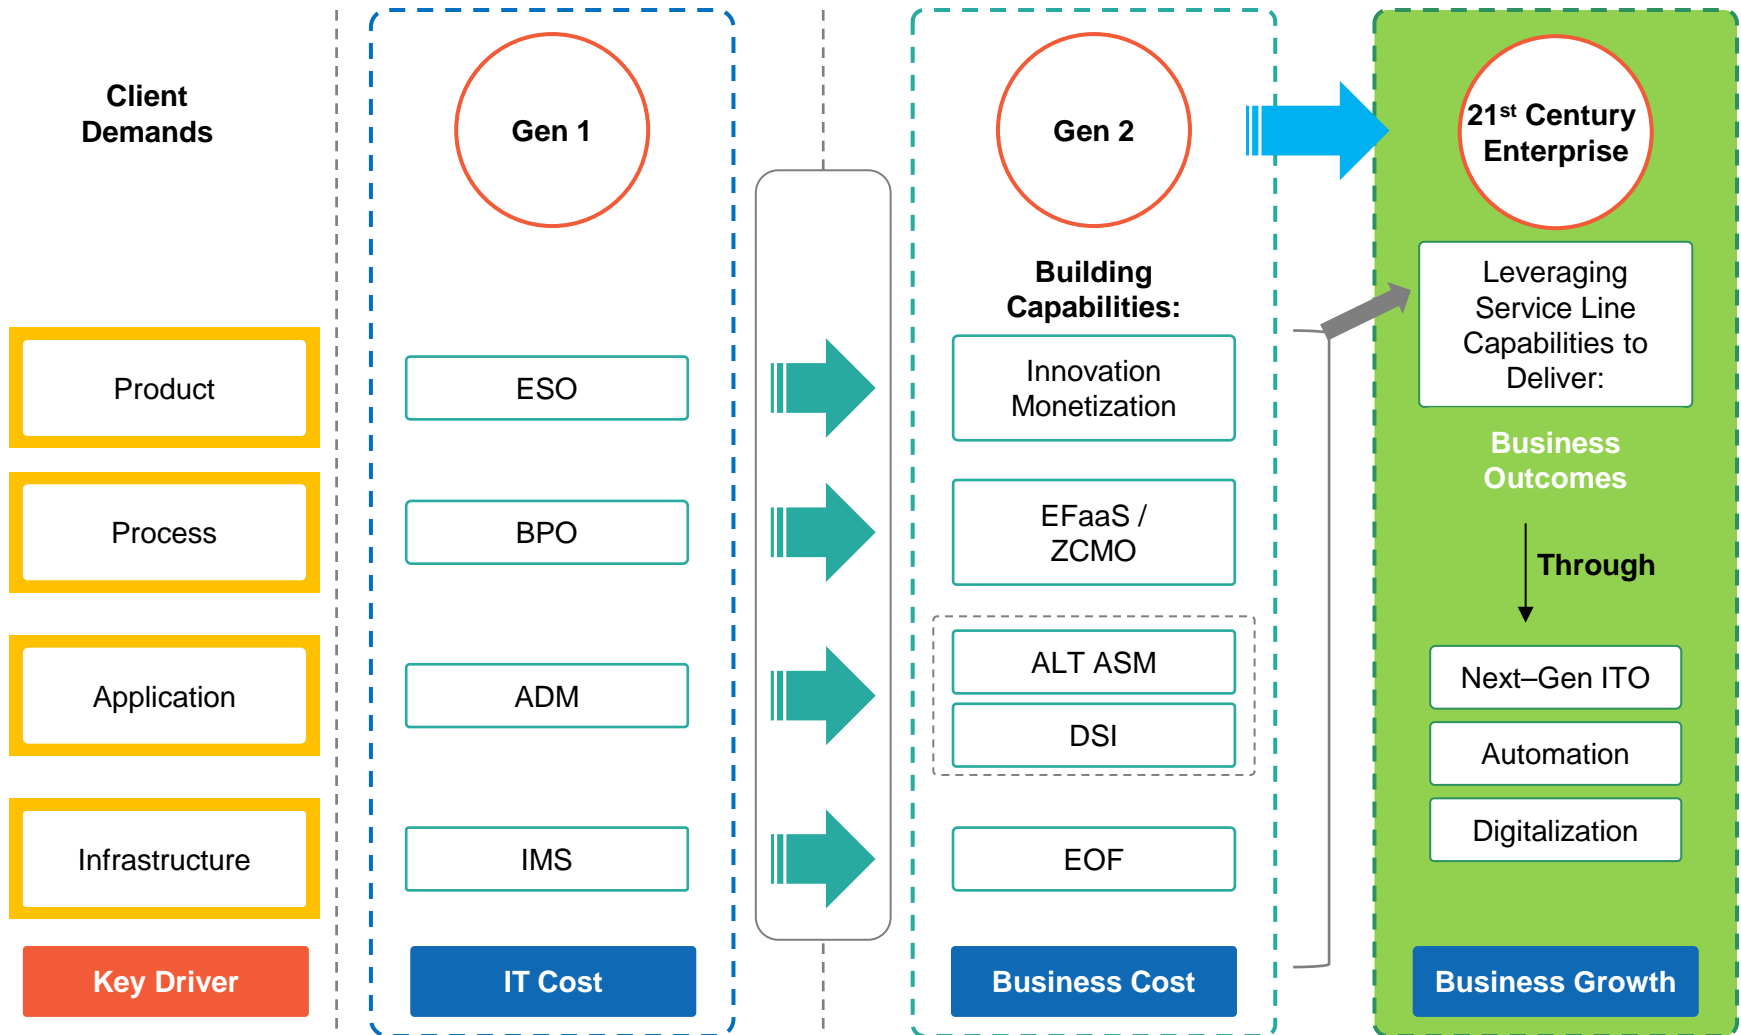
Client Demands

Product

Process

Application

Infrastructure

Key Driver

Gen 1

ESO

BPO

ADM

IMS

IT Cost

Gen 2

Building Capabilities:

Innovation Monetization

EFaaS / ZCMO

ALT ASM

DSI

EOF

Business Cost

21$^{st}$ Century Enterprise

Leveraging Service Line Capabilities to Deliver:

Business Outcomes

Through

Next–Gen ITO

Automation

Digitalization

Business Growth